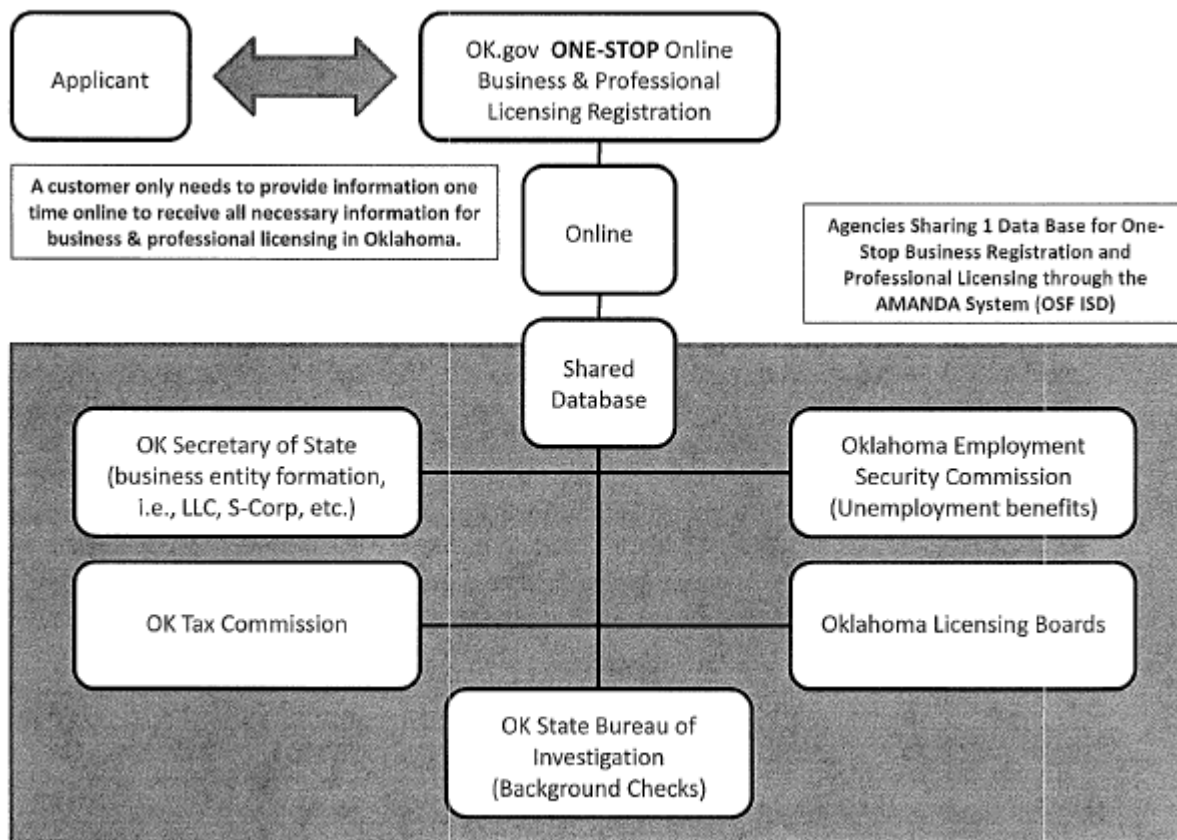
Applicant

OK.gov **ONE-STOP** Online Business & Professional Licensing Registration

A customer only needs to provide information one time online to receive all necessary information for business & professional licensing in Oklahoma.

Online

Agencies Sharing 1 Data Base for One-Stop Business Registration and Professional Licensing through the AMANDA System (OSF ISD)

Shared Database

OK Secretary of State (business entity formation, i.e., LLC, S-Corp, etc.)

Oklahoma Employment Security Commission (Unemployment benefits)

OK Tax Commission

Oklahoma Licensing Boards

OK State Bureau of Investigation (Background Checks)